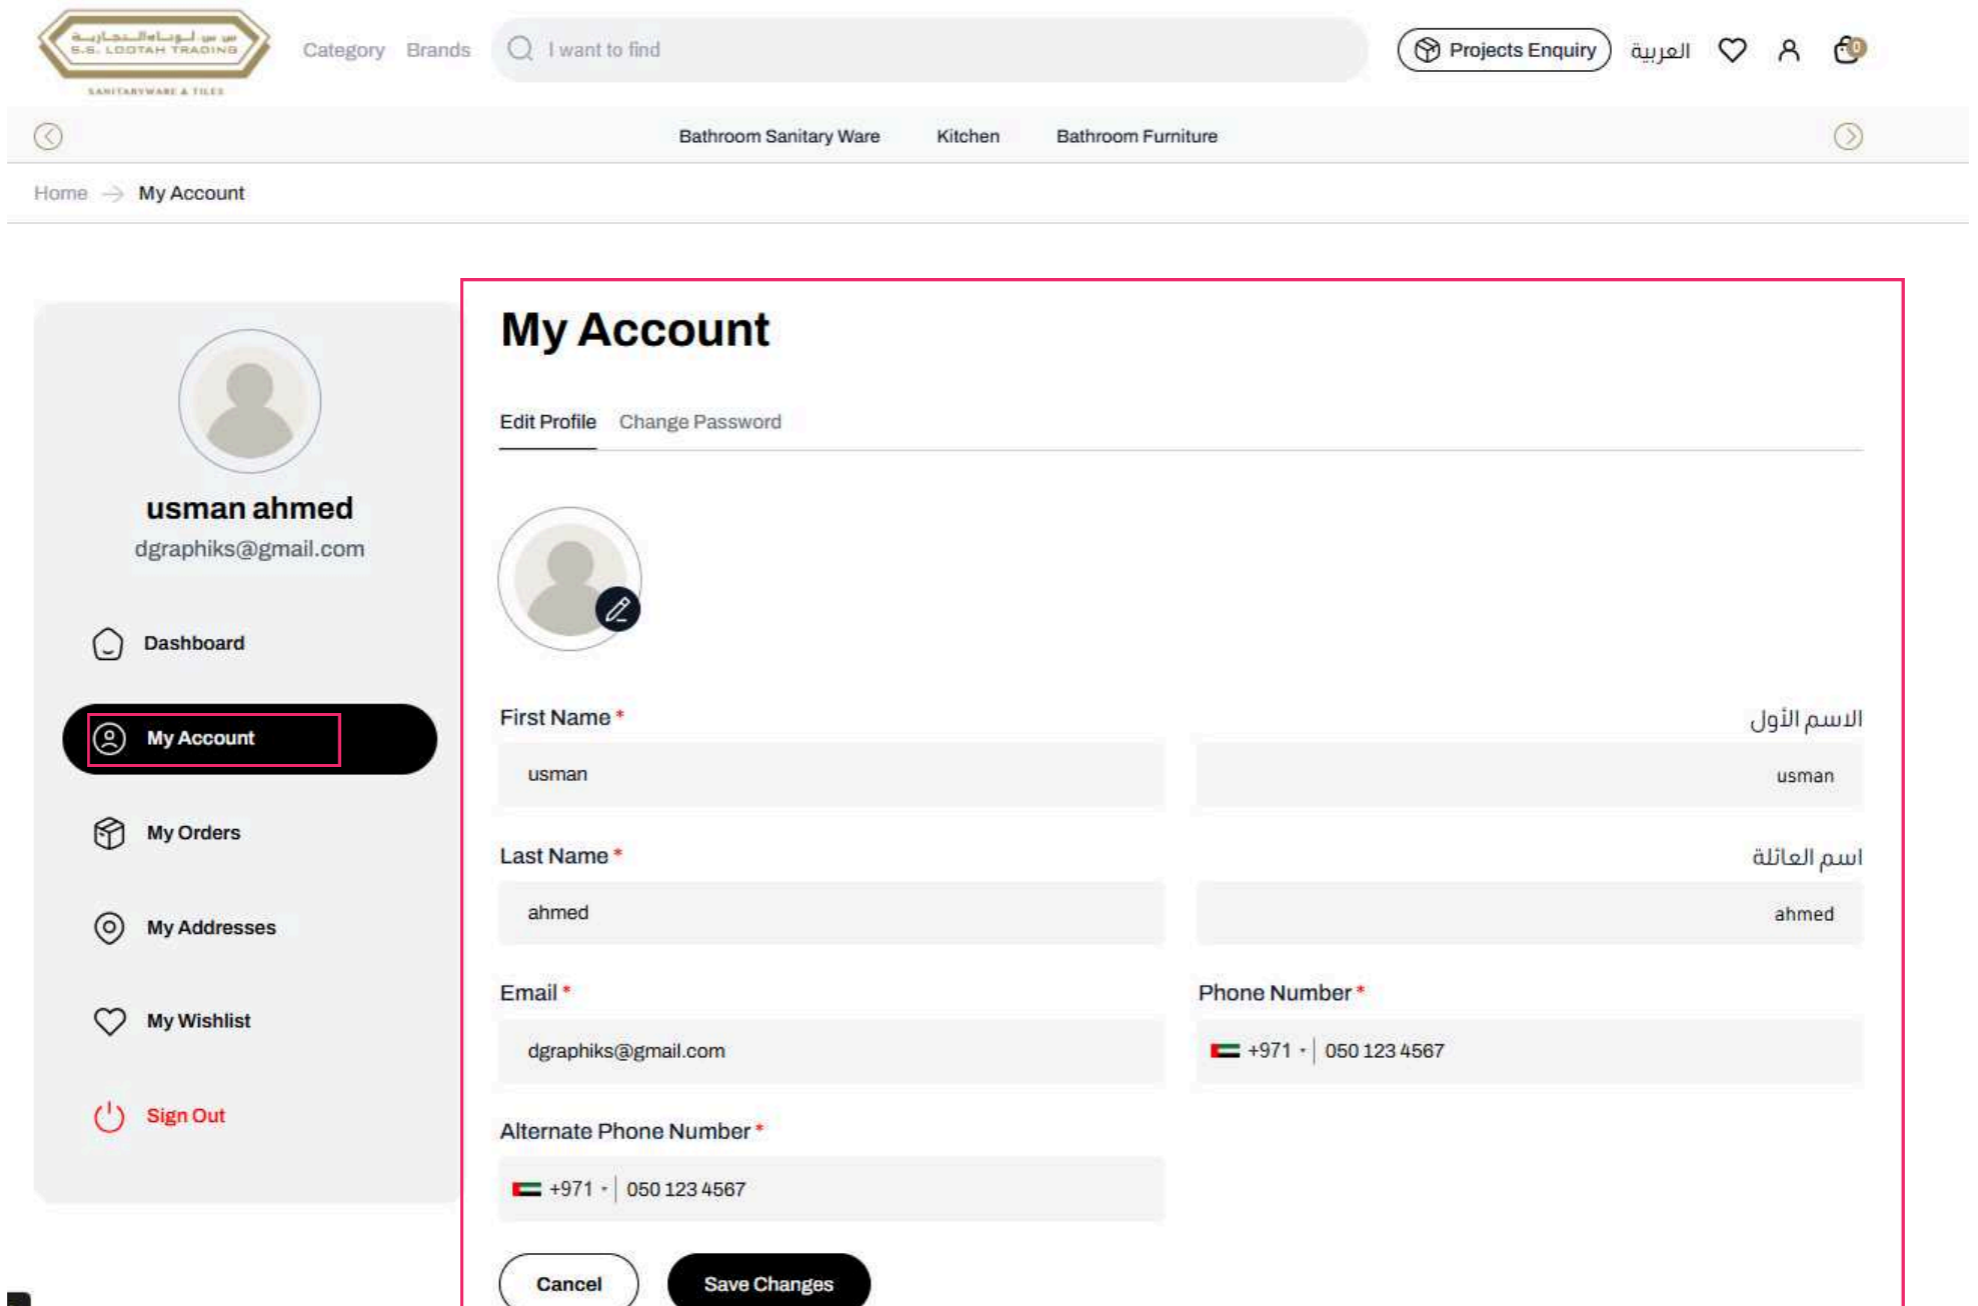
س.س. لوتاه للتجارية
S.S. LOOTAH TRADING
SANITARYWARE & TILES

Category Brands I want to find Projects Enquiry العربية 0

Bathroom Sanitary Ware Kitchen Bathroom Furniture

Home → My Account

usman ahmed
dgraphiks@gmail.com

Dashboard
My Account
My Orders
My Addresses
My Wishlist
Sign Out

My Account

Edit Profile Change Password

First Name *
usman

الاسم الأول
usman

Last Name *
ahmed

اسم العائلة
ahmed

Email *
dgraphiks@gmail.com

Phone Number *
+971 050 123 4567

Alternate Phone Number *
+971 050 123 4567

Cancel Save Changes